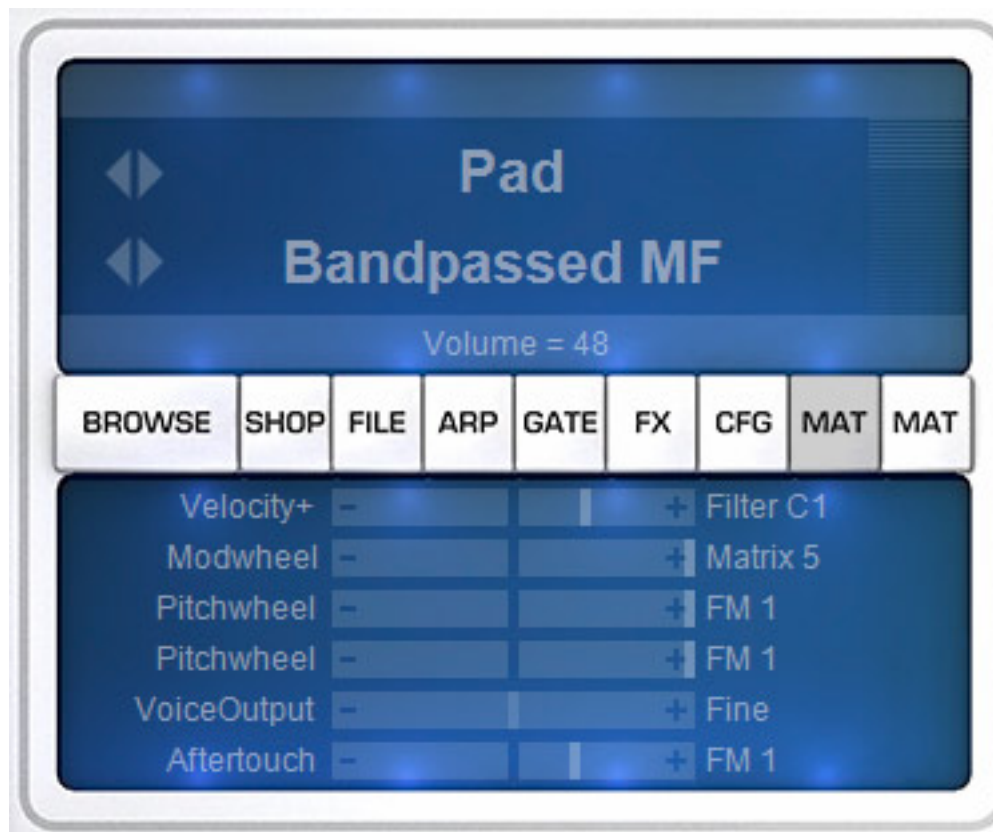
Pad

Bandpassed MF

Volume = 48

BROWSE SHOP FILE ARP GATE FX CFG MAT MAT

Velocity+ – + Filter C1
Modwheel – + Matrix 5
Pitchwheel – + FM 1
Pitchwheel – + FM 1
VoiceOutput – + Fine
Aftertouch – + FM 1